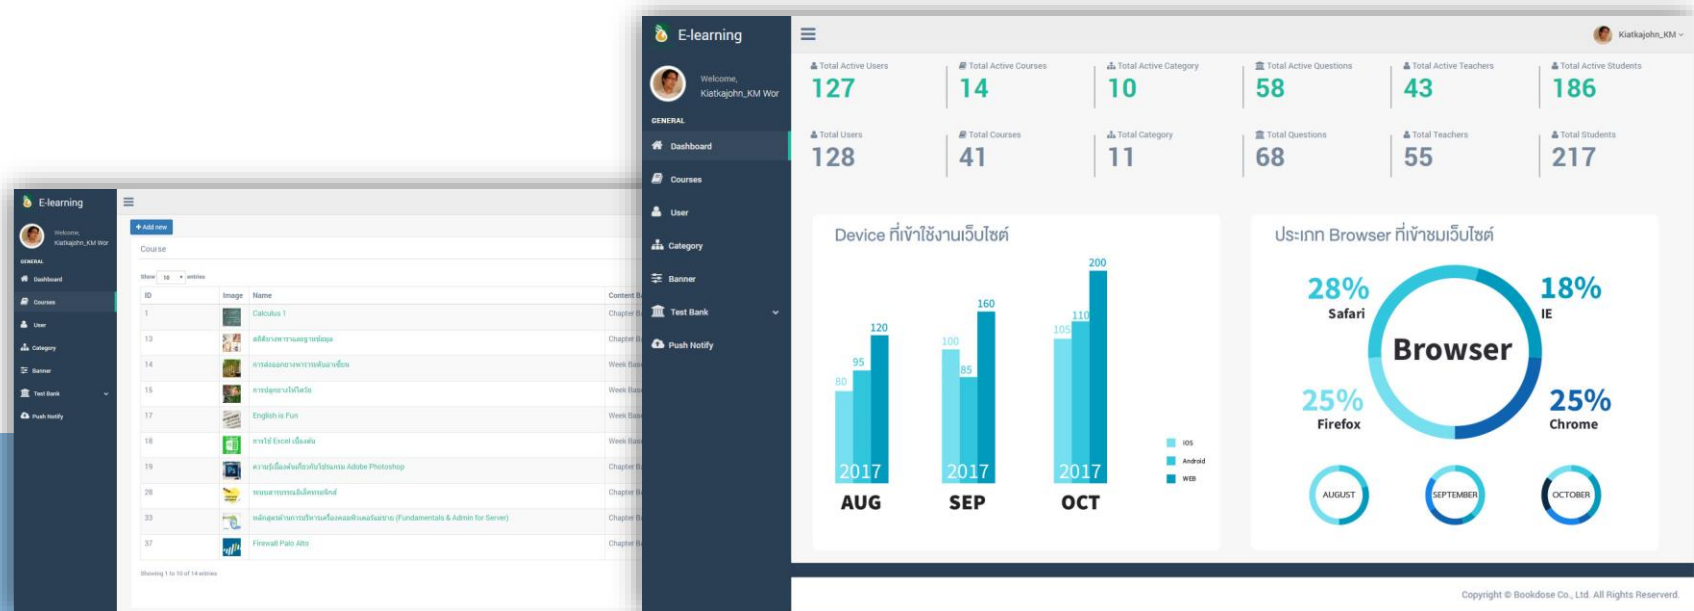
E-learning

Welcome, Kiatkajohn_KM Wor

GENERAL

Dashboard

Courses

User

Category

Banner

Test Bank

Push Notify

+ Add new

Course

Show 10 entries

| ID | Image | Name | Content B |
|---|---|---|---|
| 1 | | Calculus 1 | Chapter B |
| 13 | | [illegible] | Chapter B |
| 14 | | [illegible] | Week Bas |
| 15 | | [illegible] | Week Bas |
| 17 | | English is Fun | Week Bas |
| 18 | | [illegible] Excel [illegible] | Week Bas |
| 19 | | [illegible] Adobe Photoshop | Chapter B |
| 28 | | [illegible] | Chapter B |
| 33 | | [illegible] (Fundamentals & Admin for Server) | Chapter B |
| 37 | | Firewall Palo Alto | Chapter B |

Showing 1 to 10 of 14 entries

E-learning

Kiatkajohn_KM

Welcome, Kiatkajohn_KM Wor

GENERAL

Dashboard

Courses

User

Category

Banner

Test Bank

Push Notify

Total Active Users 127
Total Active Courses 14
Total Active Category 10
Total Active Questions 58
Total Active Teachers 43
Total Active Students 186

Total Users 128
Total Courses 41
Total Category 11
Total Questions 68
Total Teachers 55
Total Students 217

Device ที่เข้าใช้งานเว็บไซต์

80 95 120
2017
AUG

100 85 160
2017
SEP

105 110 200
2017
OCT

iOS
Android
WEB

ประเภท Browser ที่เข้าชมเว็บไซต์

28% Safari
18% IE
Browser
25% Firefox
25% Chrome

AUGUST
SEPTEMBER
OCTOBER

Copyright © Bookdose Co., Ltd. All Rights Reserved.